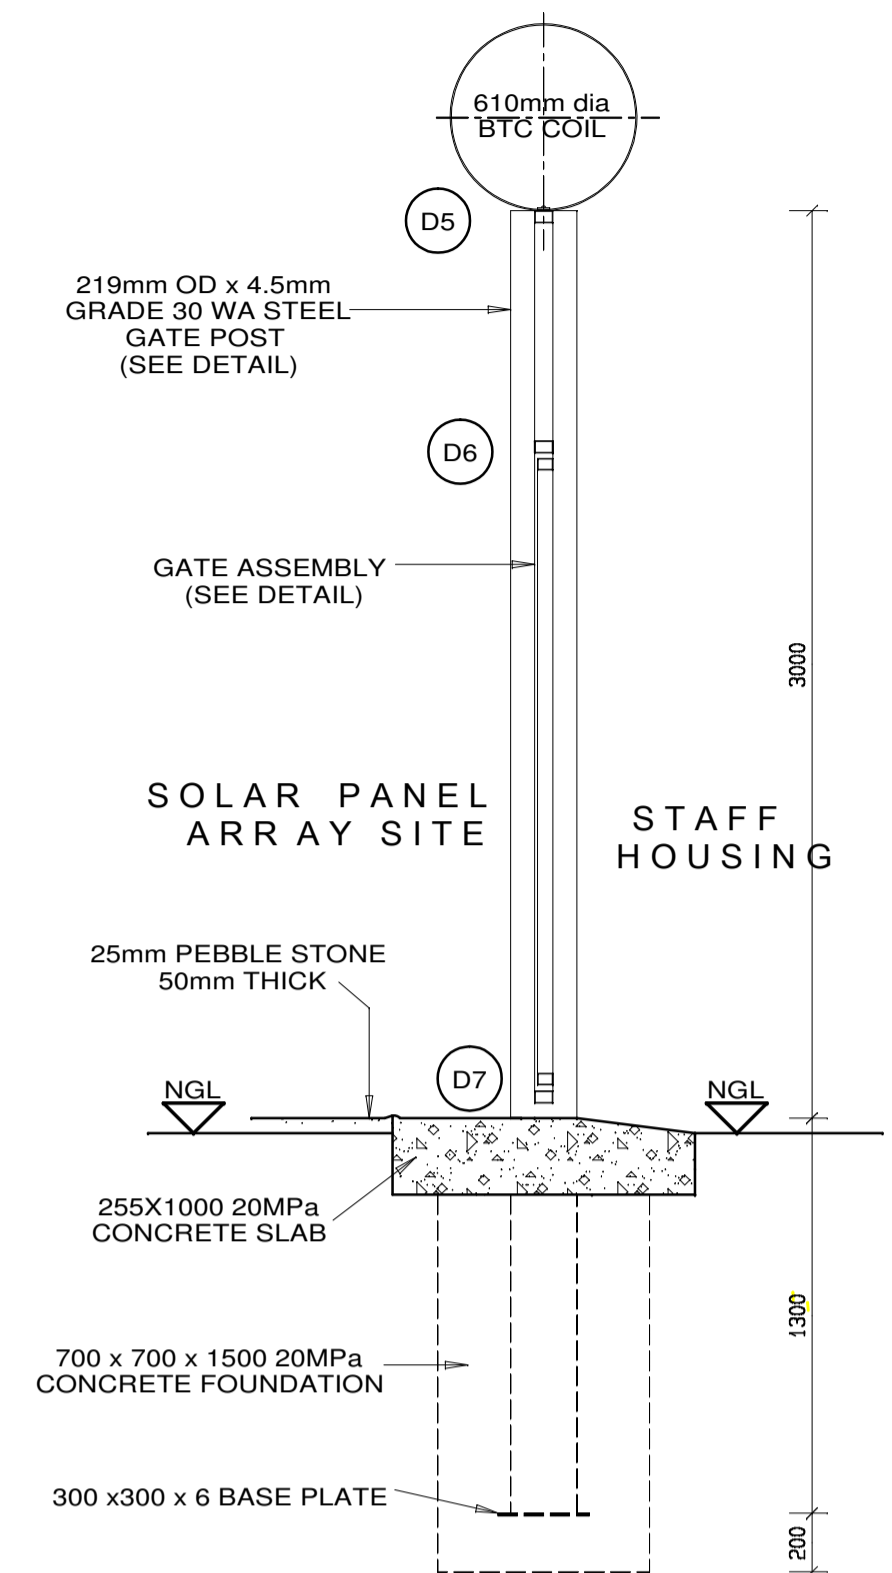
610mm dia
BTC COIL

D5

219mm OD x 4.5mm
GRADE 30 WA STEEL
GATE POST
(SEE DETAIL)

D6

GATE ASSEMBLY
(SEE DETAIL)

3000

SOLAR PANEL
ARRAY SITE

STAFF
HOUSING

25mm PEBBLE STONE
50mm THICK

D7

NGL

NGL

255X1000 20MPa
CONCRETE SLAB

1300

700 x 700 x 1500 20MPa
CONCRETE FOUNDATION

300 x300 x 6 BASE PLATE

200